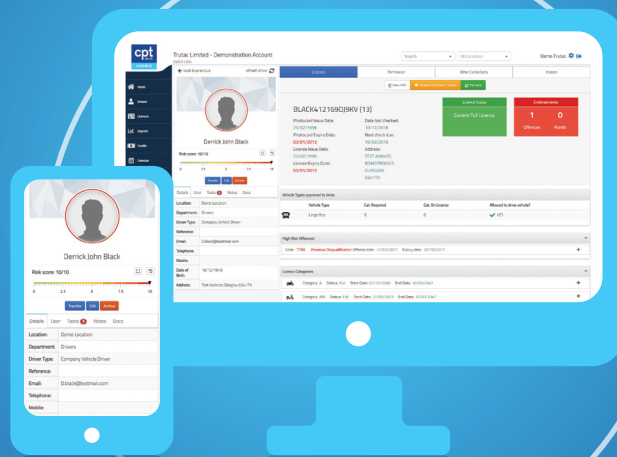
cpt LICENCE

Trutac Limited - Demonstration Account

Search

Milestones

Demo Trutac

Home

Drivers

Licences

Vehicles

Profile

Calendar

back to previous

refresh driver

Derrick John Black

Risk score: 10/10

0 2.5 5 7.5 10

Transfer Edit Archive

Details User Tasks Notes Docs

Location: Demo location

Department: Drivers

Driver Type: Company Vehicle Driver

Reference:

Email: D.black@testmail.com

Telephone:

Mobile:

Date of Birth: 16/12/1969

Address: Trist Anthoni Glasgow G54 7R

Licence

Permission

Other Cards/Data

History

View PDF

Record Licence Check

Refresh

BLACK412169DJ9KV (13)

Photocard Issue Date: 21/02/1996

Photocard Expiry Date: 03/01/2013

Licence Issue Date: 23/02/1996

Licence Expiry Date: 03/01/2013

Date last checked: 10/12/2018

Next check due: 10/03/2019

Address:

Licence Status

Current Full Licence

Endorsements

1 Offences

0 Points

Vehicle Types approved to drive:

| | Vehicle Type | Cat. Required | Cat. On Licence | Allowed to drive vehicle? |
|---|---|---|---|---|
| | Large Bus | D | D | YES |

High Risk Offences!

Code: TT99 Previous Disqualification Offence date: 01/02/2017 Expiry date: 01/02/2021

Licence Categories

Category: A Status: Full Start Date: 01/12/2000 End Date: 01/04/2047

Category: AM Status: Full Start Date: 23/08/2013 End Date: 01/04/2047

Derrick John Black

Risk score: 10/10

0 2.5 5 7.5 10

Transfer Edit Archive

Details User Tasks 2 Notes Docs

Location: Demo Location

Department: Drivers

Driver Type: Company Vehicle Driver

Reference:

Email: D.black@testmail.com

Telephone:

Mobile: